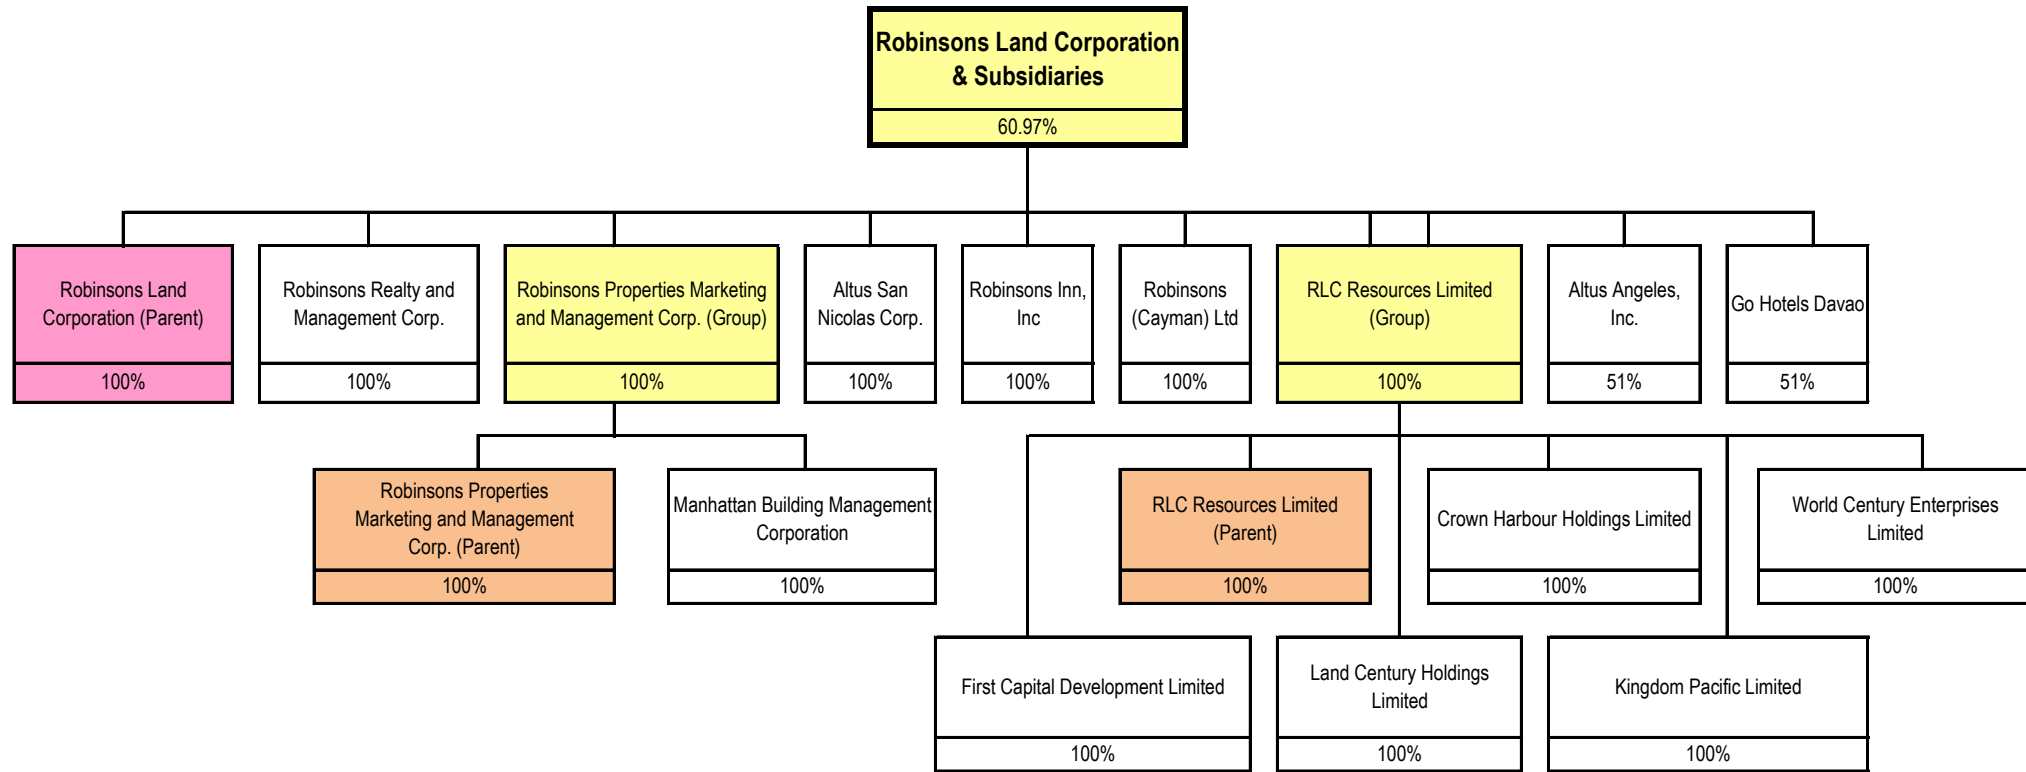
Robinsons Land Corporation & Subsidiaries
60.97%

Robinsons Land Corporation (Parent)
100%

Robinsons Realty and Management Corp.
100%

Robinsons Properties Marketing and Management Corp. (Group)
100%

Altus San Nicolas Corp.
100%

Robinsons Inn, Inc
100%

Robinsons (Cayman) Ltd
100%

RLC Resources Limited (Group)
100%

Altus Angeles, Inc.
51%

Go Hotels Davao
51%

Robinsons Properties Marketing and Management Corp. (Parent)
100%

Manhattan Building Management Corporation
100%

RLC Resources Limited (Parent)
100%

Crown Harbour Holdings Limited
100%

World Century Enterprises Limited
100%

First Capital Development Limited
100%

Land Century Holdings Limited
100%

Kingdom Pacific Limited
100%